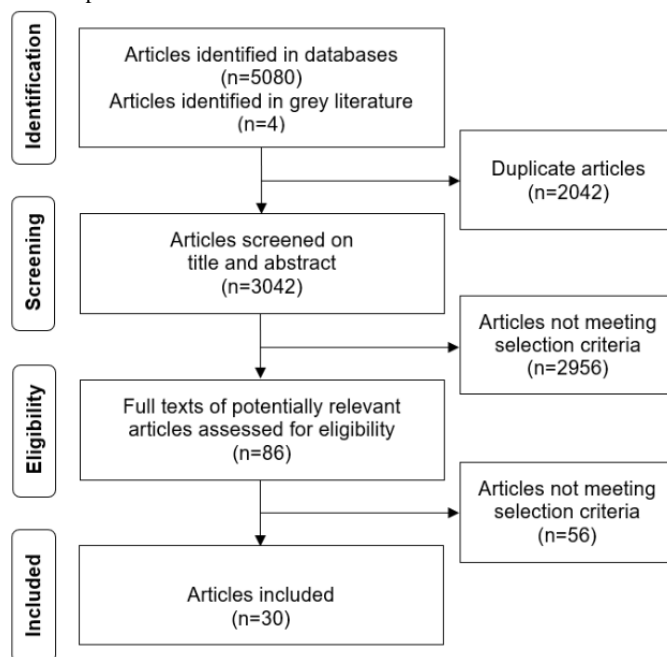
Identification

Articles identified in databases (n=5080) Articles identified in grey literature (n=4)

Duplicate articles (n=2042)

Screening

Articles screened on title and abstract (n=3042)

Articles not meeting selection criteria (n=2956)

Eligibility

Full texts of potentially relevant articles assessed for eligibility (n=86)

Articles not meeting selection criteria (n=56)

Included

Articles included (n=30)